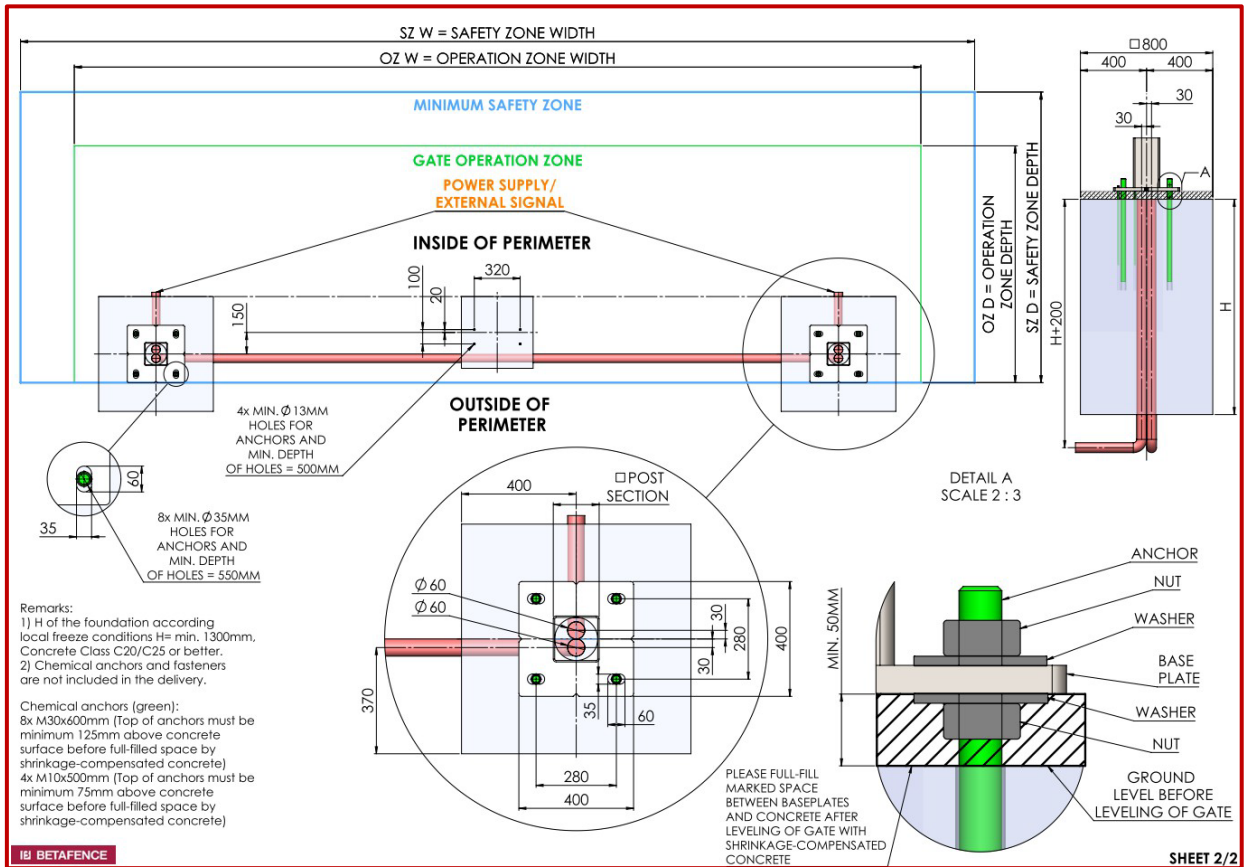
SZ W = SAFETY ZONE WIDTH
OZ W = OPERATION ZONE WIDTH
MINIMUM SAFETY ZONE
GATE OPERATION ZONE
POWER SUPPLY/
EXTERNAL SIGNAL
INSIDE OF PERIMETER
320
100
20
150
OZ D = OPERATION ZONE DEPTH
SZ D = SAFETY ZONE DEPTH
OUTSIDE OF PERIMETER
4x MIN. Ø13MM HOLES FOR ANCHORS AND MIN. DEPTH OF HOLES = 500MM
60
35
8x MIN. Ø35MM HOLES FOR ANCHORS AND MIN. DEPTH OF HOLES = 550MM
□800
400
400
30
30
A
H+200
H
DETAIL A
SCALE 2 : 3
400
□POST SECTION
Ø60
Ø60
30
280
400
30
35
60
370
280
400
ANCHOR
NUT
WASHER
BASE PLATE
WASHER
NUT
GROUND LEVEL BEFORE LEVELING OF GATE
MIN. 50MM
PLEASE FULL-FILL MARKED SPACE BETWEEN BASEPLATES AND CONCRETE AFTER LEVELING OF GATE WITH SHRINKAGE-COMPENSATED CONCRETE

Remarks:
1) H of the foundation according local freeze conditions H= min. 1300mm, Concrete Class C20/C25 or better.
2) Chemical anchors and fasteners are not included in the delivery.

Chemical anchors (green):
8x M30x600mm (Top of anchors must be minimum 125mm above concrete surface before full-filled space by shrinkage-compensated concrete)
4x M10x500mm (Top of anchors must be minimum 75mm above concrete surface before full-filled space by shrinkage-compensated concrete)

BETAFENCE
SHEET 2/2